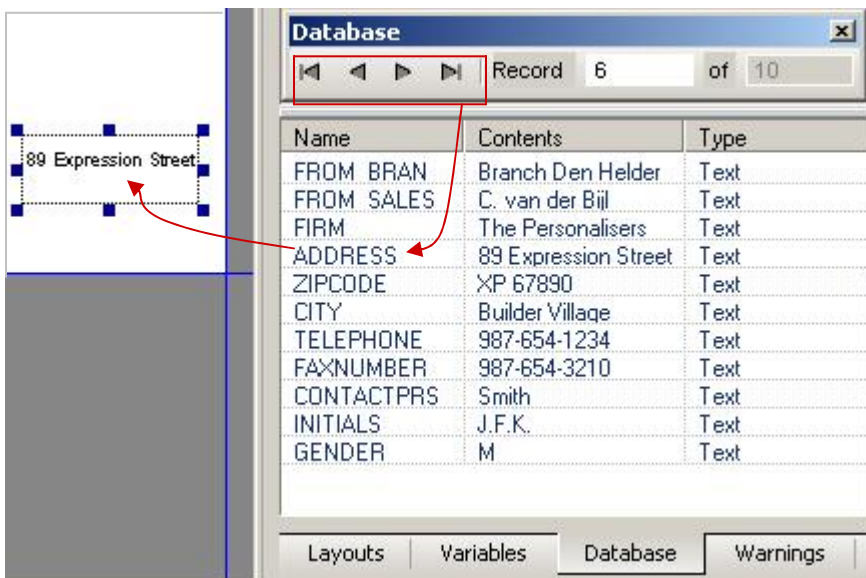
89 Expression Street

Database

Record 6 of 10

| Name | Contents | Type |
|---|---|---|
| FROM_BRAN | Branch Den Helder | Text |
| FROM_SALES | C. van der Bijl | Text |
| FIRM | The Personalisers | Text |
| ADDRESS | 89 Expression Street | Text |
| ZIPCODE | XP 67890 | Text |
| CITY | Builder Village | Text |
| TELEPHONE | 987-654-1234 | Text |
| FAXNUMBER | 987-654-3210 | Text |
| CONTACTPRS | Smith | Text |
| INITIALS | J.F.K. | Text |
| GENDER | M | Text |

Layouts Variables Database Warnings